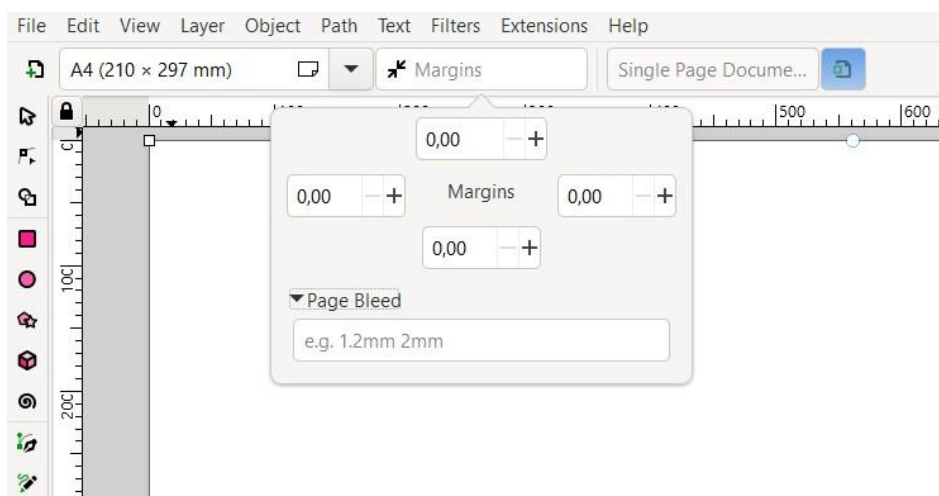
File Edit View Layer Object Path Text Filters Extensions Help

A4 (210 × 297 mm)

Margins

Single Page Docume...

0 500 600

0 100 200

0,00 −+

0,00 −+ Margins 0,00 −+

0,00 −+

Page Bleed

e.g. 1.2mm 2mm